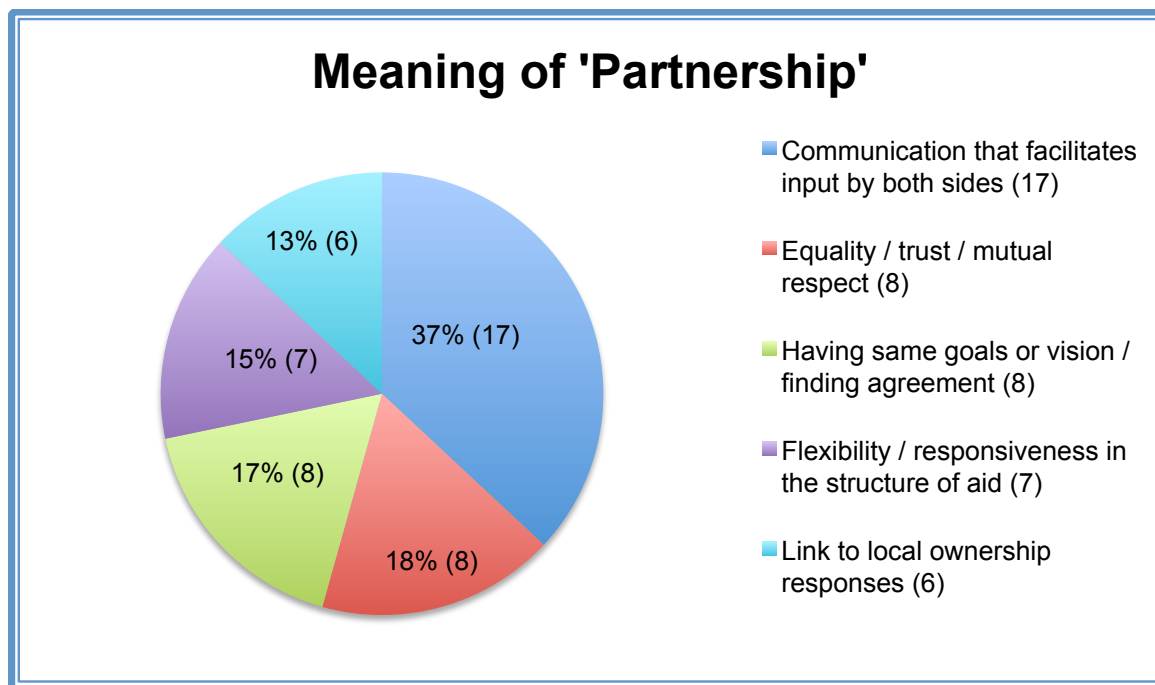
Meaning of 'Partnership'

13% (6)

37% (17)

15% (7)

17% (8)

18% (8)

Communication that facilitates input by both sides (17)

Equality / trust / mutual respect (8)

Having same goals or vision / finding agreement (8)

Flexibility / responsiveness in the structure of aid (7)

Link to local ownership responses (6)